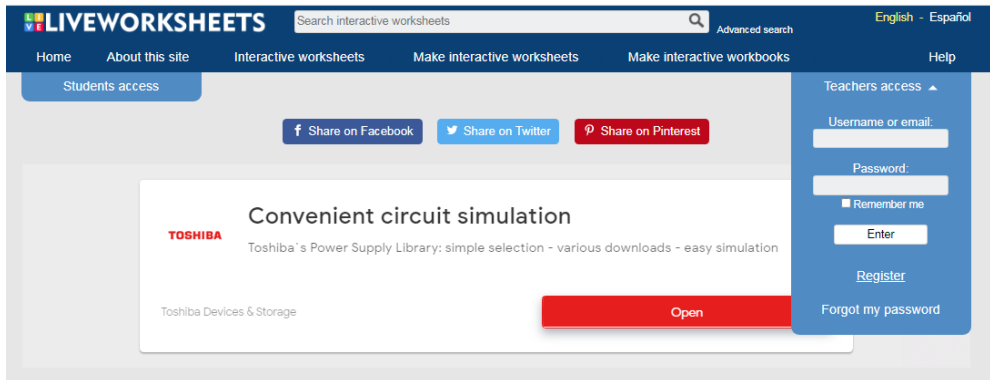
LIVEWORKSHEETS

Search interactive worksheets

Advanced search

English - Español

Home About this site Interactive worksheets Make interactive worksheets Make interactive workbooks Help

Students access

Teachers access

Username or email:

Password:

Remember me

Enter

Register

Forgot my password

Share on Facebook Share on Twitter Share on Pinterest

TOSHIBA

Convenient circuit simulation

Toshiba`s Power Supply Library: simple selection - various downloads - easy simulation

Toshiba Devices & Storage

Open